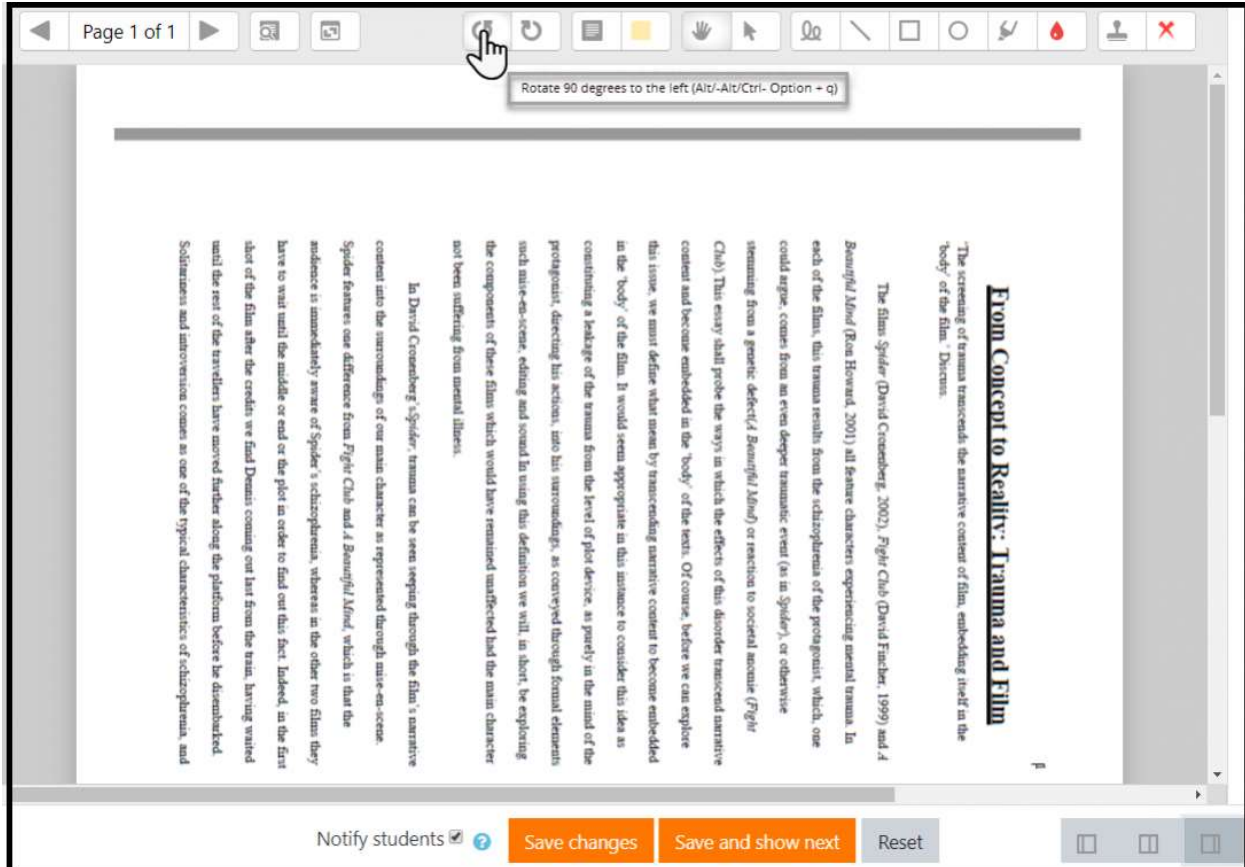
Page 1 of 1

Rotate 90 degrees to the left (Alt/-Alt/Ctrl- Option + q)

From Concept to Reality: Trauma and Film

'The screening of trauma transcends the narrative content of film, embedding itself in the 'body' of the film.' Discuss.

The films Spider (David Cronenberg, 2002), Fight Club (David Fincher, 1999) and A Beautiful Mind (Ron Howard, 2001) all feature characters experiencing mental trauma. In each of the films, this trauma results from the schizophrenia of the protagonist, which, one could argue, comes from an even deeper traumatic event (as in Spider), or otherwise stemming from a genetic defect(A Beautiful Mind) or reaction to societal anomie (Fight Club). This essay shall probe the ways in which the effects of this disorder transcend narrative content and become embedded in the 'body' of the texts. Of course, before we can explore this issue, we must define what mean by transcending narrative content to become embedded in the 'body' of the film. It would seem appropriate in this instance to consider this idea as constituting a leakage of the trauma from the level of plot device, as purely in the mind of the protagonist, directing his actions, into his surroundings, as conveyed through formal elements such mise-en-scene, editing and sound in using this definition we will, in short, be exploring the components of these films which would have remained unaffected had the main character not been suffering from mental illness.

In David Cronenberg's Spider, trauma can be seen seeping through the film's narrative content into the surroundings of our main character as represented through mise-en-scene. Spider features one difference from Fight Club and A Beautiful Mind, which is that the audience is immediately aware of Spider's schizophrenia, whereas in the other two films they have to wait until the middle or end of the plot in order to find out this fact. Indeed, in the first shot of the film after the credits we find Dennis coming out last from the train, having waited until the rest of the travellers have moved further along the platform before he disembarked. Solitariness and introversion comes as one of the typical characteristics of schizophrenia, and

Notify students ☑ Save changes Save and show next Reset